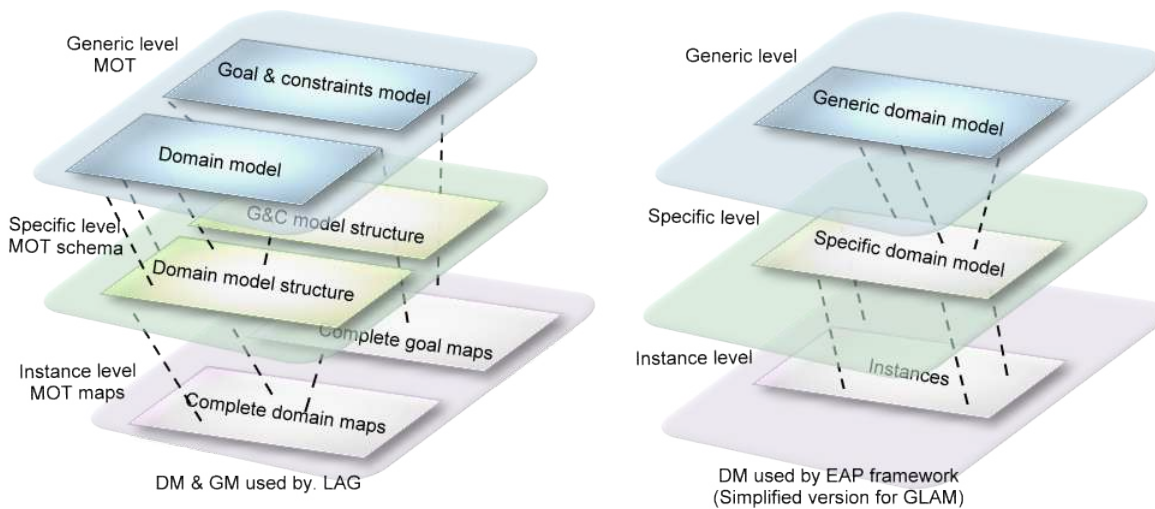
Generic level
MOT

Goal & constraints model

Domain model

Specific level
MOT schema

G&C model structure

Domain model structure

Complete goal maps

Instance level
MOT maps

Complete domain maps

DM & GM used by. LAG

Generic level

Generic domain model

Specific level

Specific domain model

Instance level

Instances

DM used by EAP framework
(Simplified version for GLAM)